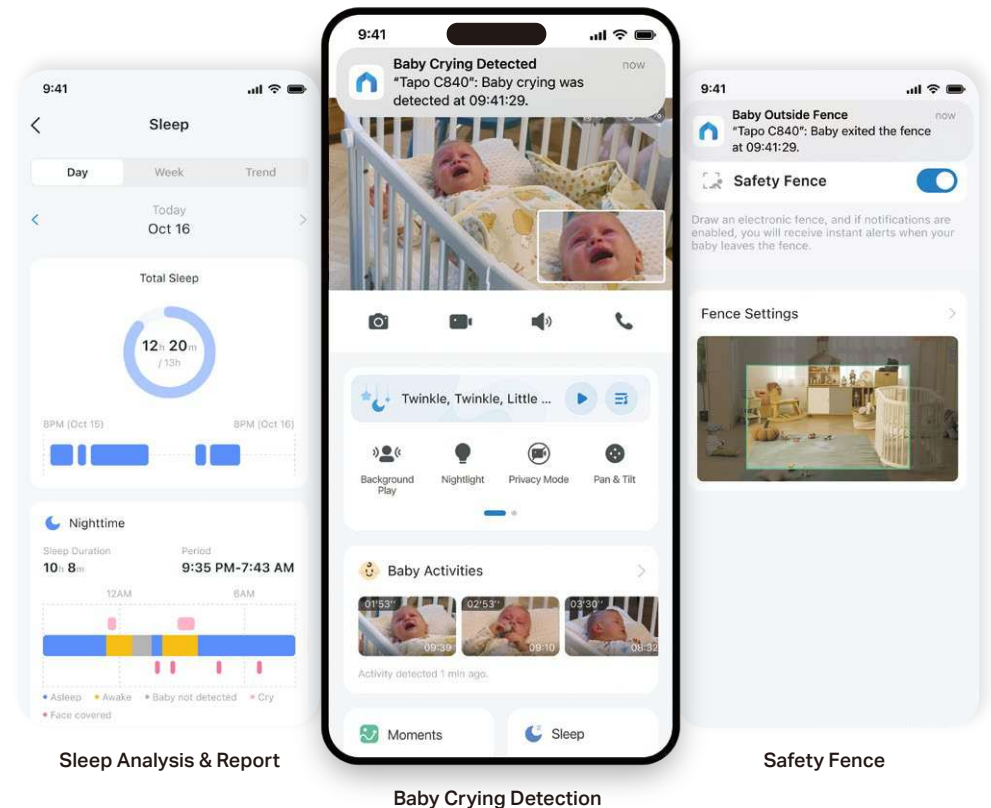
9:41

Sleep

Day
Week
Trend

Today
Oct 16

Total Sleep

12h 20m
/13h

8PM (Oct 15)
8PM (Oct 16)

Nighttime

Sleep Duration
10h 8m

Period
9:35 PM-7:43 AM

12AM
6AM

• Asleep • Awake • Baby not detected • Cry
• Face covered

Sleep Analysis & Report

9:41

Baby Crying Detected
now
"Tapo C840": Baby crying was detected at 09:41:29.

Twinkle, Twinkle, Little ...

Background Play
Nightlight
Privacy Mode
Pan & Tilt

Baby Activities

01'53"
09:39
02'53"
09:10
03'30"
08:32

Activity detected 1 min ago.

Moments
Sleep

Baby Crying Detection

9:41

Baby Outside Fence
now
"Tapo C840": Baby exited the fence at 09:41:29.

Safety Fence

Draw an electronic fence, and if notifications are enabled, you will receive instant alerts when your baby leaves the fence.

Fence Settings

Safety Fence